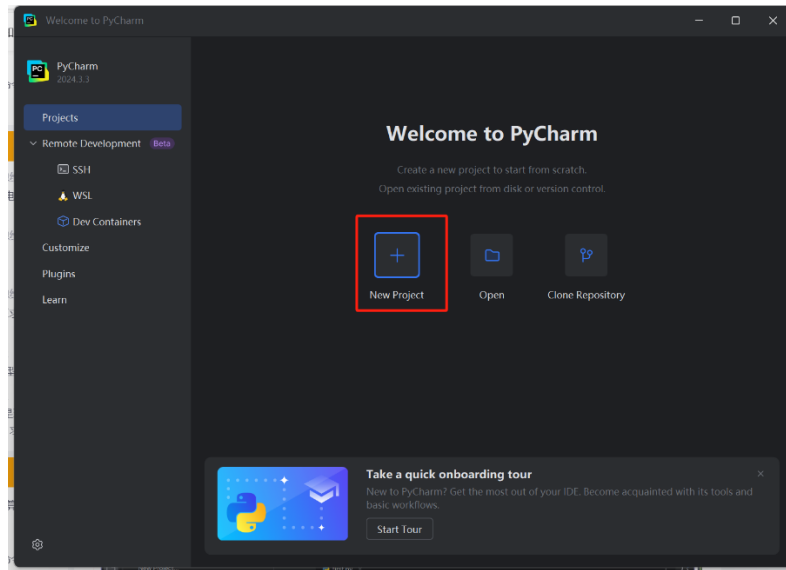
Welcome to PyCharm

PyCharm
2024.3.3

Projects
Remote Development Beta
SSH
WSL
Dev Containers
Customize
Plugins
Learn

Welcome to PyCharm

Create a new project to start from scratch.
Open existing project from disk or version control.

+
New Project

Open

Clone Repository

Take a quick onboarding tour
New to PyCharm? Get the most out of your IDE. Become acquainted with its tools and basic workflows.
Start Tour